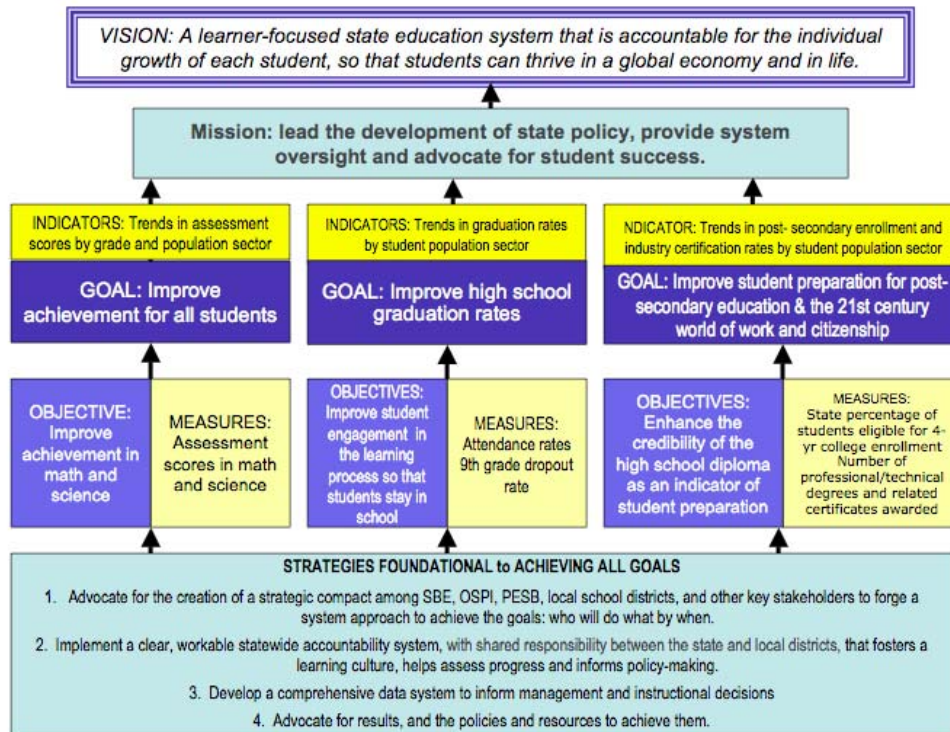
VISION: A learner-focused state education system that is accountable for the individual growth of each student, so that students can thrive in a global economy and in life.

Mission: lead the development of state policy, provide system oversight and advocate for student success.

INDICATORS: Trends in assessment scores by grade and population sector

GOAL: Improve achievement for all students

OBJECTIVE: Improve achievement in math and science

MEASURES: Assessment scores in math and science

INDICATORS: Trends in graduation rates by student population sector

GOAL: Improve high school graduation rates

OBJECTIVES: Improve student engagement in the learning process so that students stay in school

MEASURES: Attendance rates 9th grade dropout rate

NDICATOR: Trends in post- secondary enrollment and industry certification rates by student population sector

GOAL: Improve student preparation for post-secondary education & the 21st century world of work and citizenship

OBJECTIVES: Enhance the credibility of the high school diploma as an indicator of student preparation

MEASURES: State percentage of students eligible for 4-yr college enrollment Number of professional/technical degrees and related certificates awarded

STRATEGIES FOUNDATIONAL to ACHIEVING ALL GOALS

1. Advocate for the creation of a strategic compact among SBE, OSPI, PESB, local school districts, and other key stakeholders to forge a system approach to achieve the goals: who will do what by when.

2. Implement a clear, workable statewide accountability system, with shared responsibility between the state and local districts, that fosters a learning culture, helps assess progress and informs policy-making.

3. Develop a comprehensive data system to inform management and instructional decisions

4. Advocate for results, and the policies and resources to achieve them.